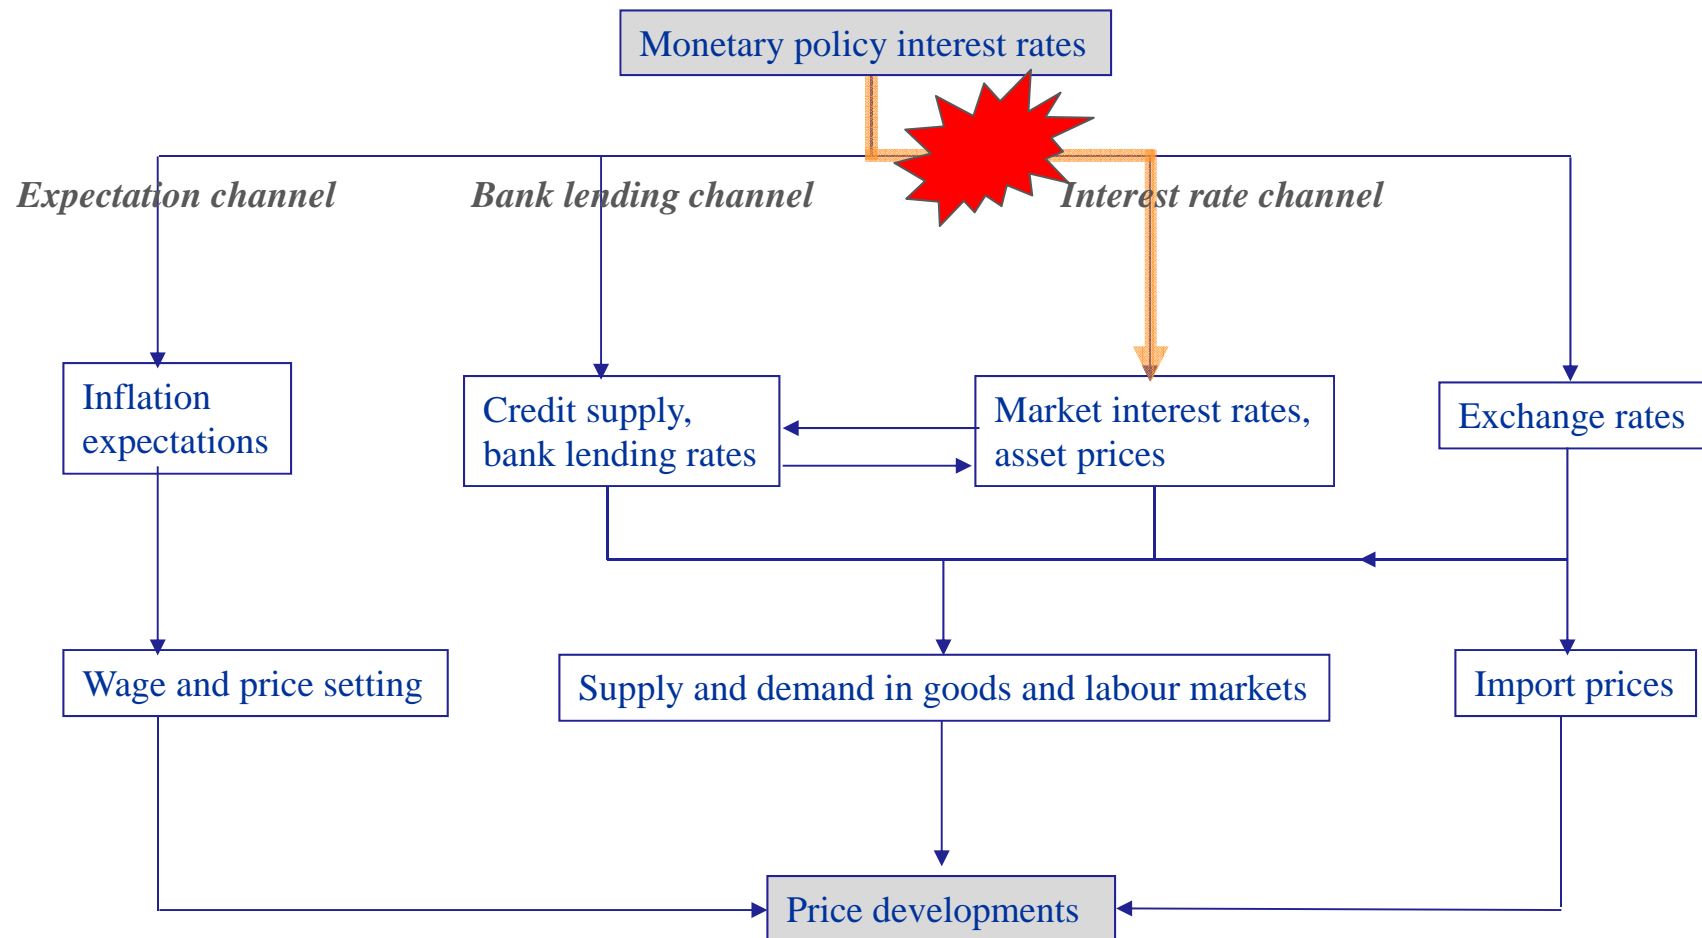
Monetary policy interest rates

Expectation channel

Bank lending channel

Interest rate channel

Inflation expectations

Credit supply, bank lending rates

Market interest rates, asset prices

Exchange rates

Wage and price setting

Supply and demand in goods and labour markets

Import prices

Price developments